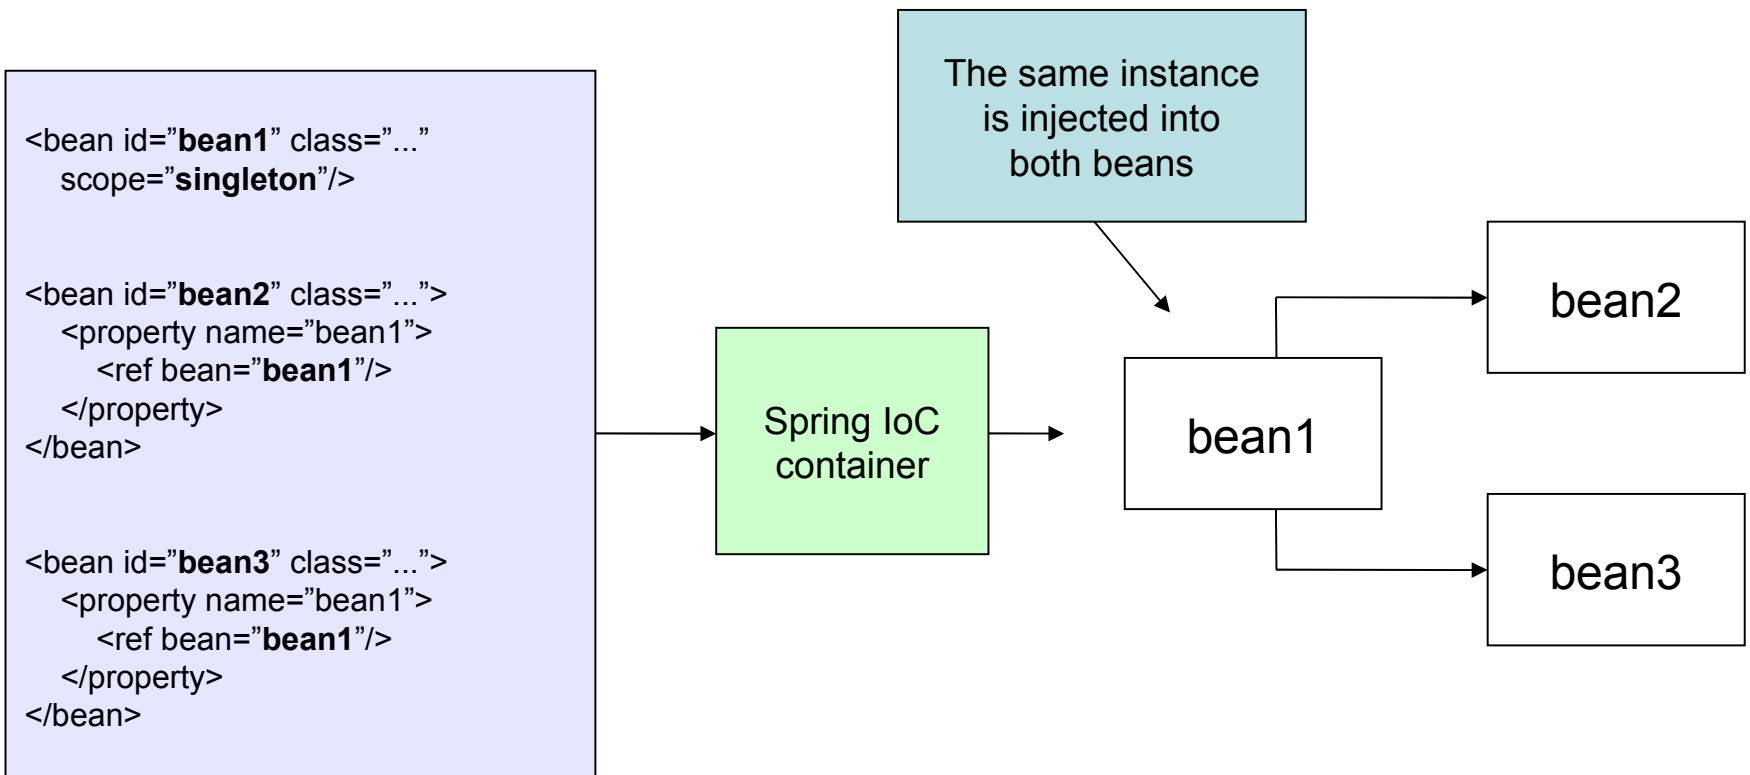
<bean id="bean1" class="..."
scope="singleton"/>

<bean id="bean2" class="...">
<property name="bean1">
<ref bean="bean1"/>
</property>
</bean>

<bean id="bean3" class="...">
<property name="bean1">
<ref bean="bean1"/>
</property>
</bean>

Spring IoC container

The same instance is injected into both beans

bean1

bean2

bean3